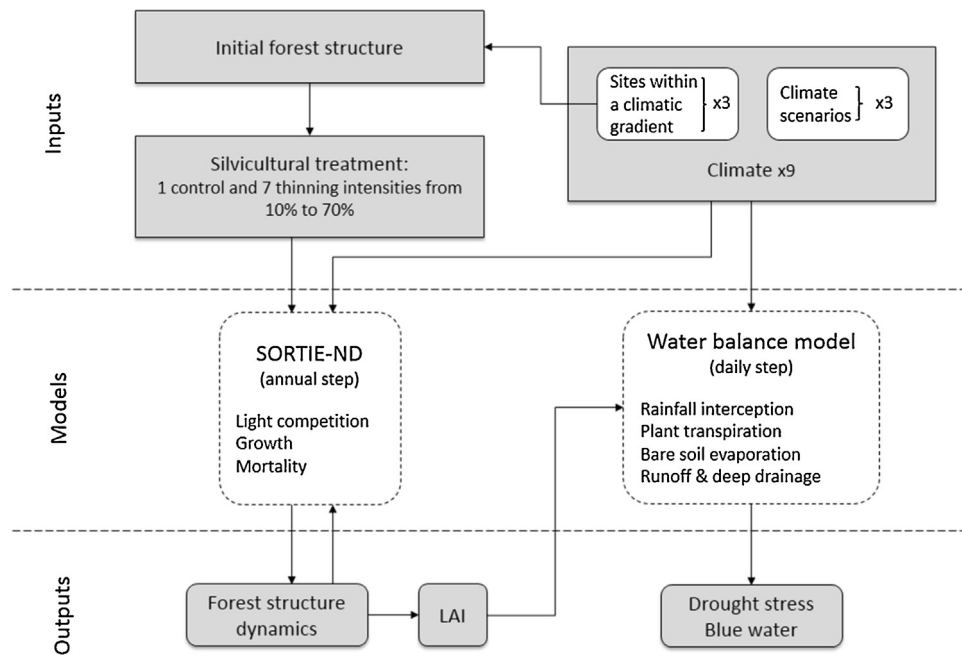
Inputs

Initial forest structure

Sites within a climatic gradient } x3

Climate scenarios } x3

Climate x9

Silvicultural treatment:
1 control and 7 thinning intensities from 10% to 70%

Models

SORTIE-ND
(annual step)

Light competition
Growth
Mortality

Water balance model
(daily step)

Rainfall interception
Plant transpiration
Bare soil evaporation
Runoff & deep drainage

Outputs

Forest structure dynamics

LAI

Drought stress
Blue water